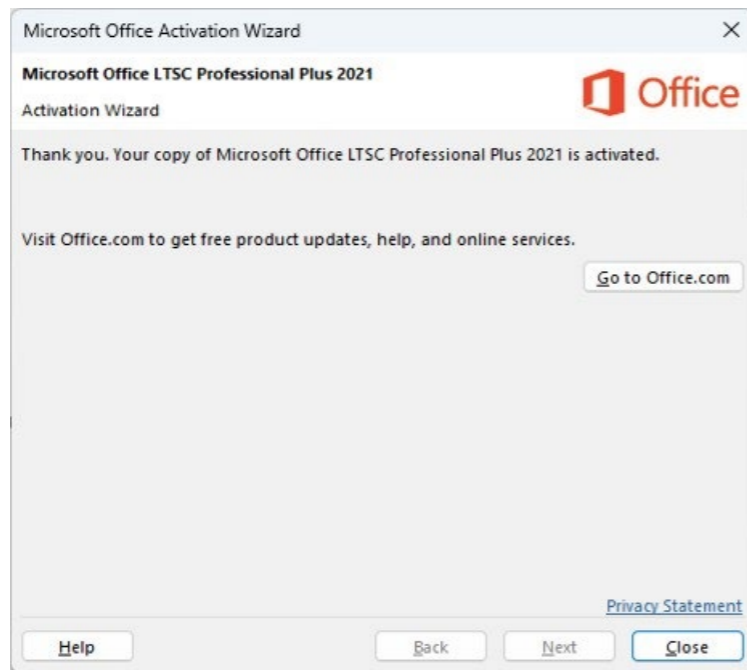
Microsoft Office Activation Wizard

×

Microsoft Office LTSC Professional Plus 2021

Activation Wizard

Office

Thank you. Your copy of Microsoft Office LTSC Professional Plus 2021 is activated.

Visit Office.com to get free product updates, help, and online services.

Go to Office.com

Privacy Statement

Help

Back

Next

Close